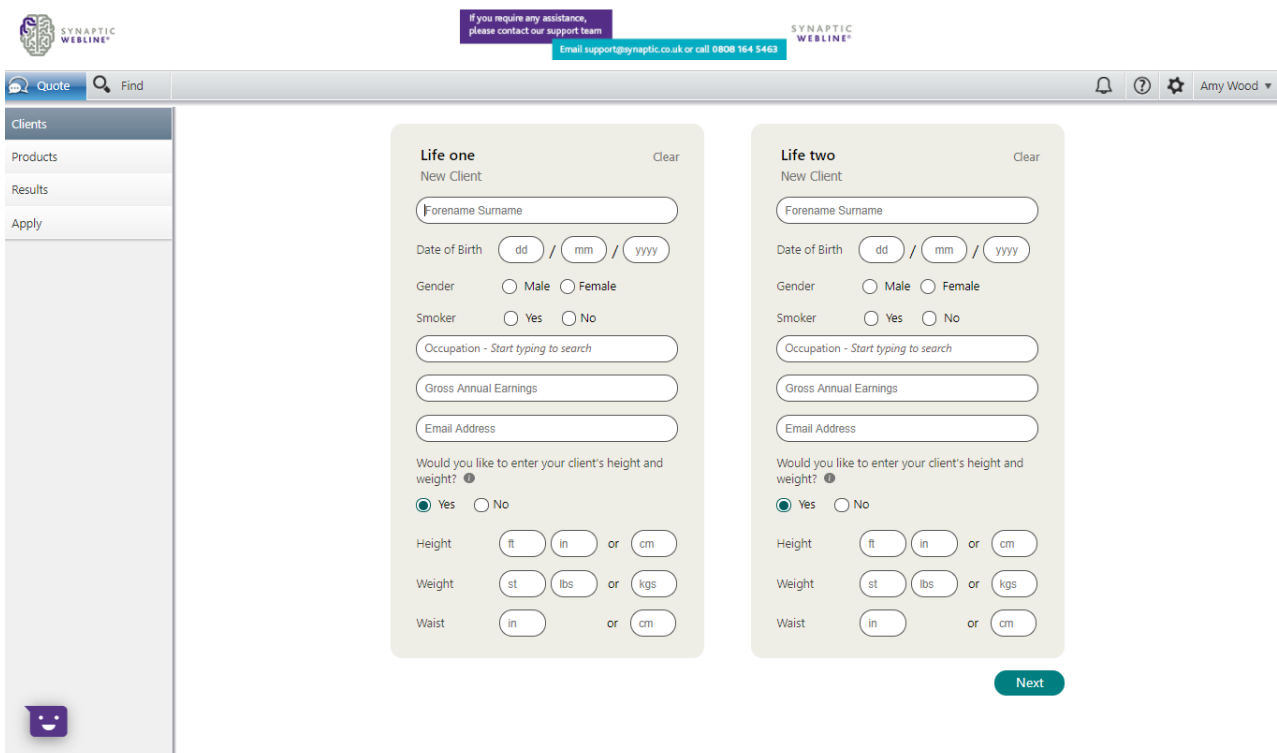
SYNAPTIC WEBLINE®

If you require any assistance, please contact our support team

Email support@synaptic.co.uk or call 0808 164 5463

SYNAPTIC WEBLINE®

Quote Find

Amy Wood ▾

Clients
Products
Results
Apply

Life one
Clear
New Client

Forename Surname

Date of Birth dd / mm / yyyy

Gender Male Female

Smoker Yes No

Occupation - Start typing to search

Gross Annual Earnings

Email Address

Would you like to enter your client's height and weight?

Yes No

Height ft in or cm

Weight st lbs or kgs

Waist in or cm

Life two
Clear
New Client

Forename Surname

Date of Birth dd / mm / yyyy

Gender Male Female

Smoker Yes No

Occupation - Start typing to search

Gross Annual Earnings

Email Address

Would you like to enter your client's height and weight?

Yes No

Height ft in or cm

Weight st lbs or kgs

Waist in or cm

Next